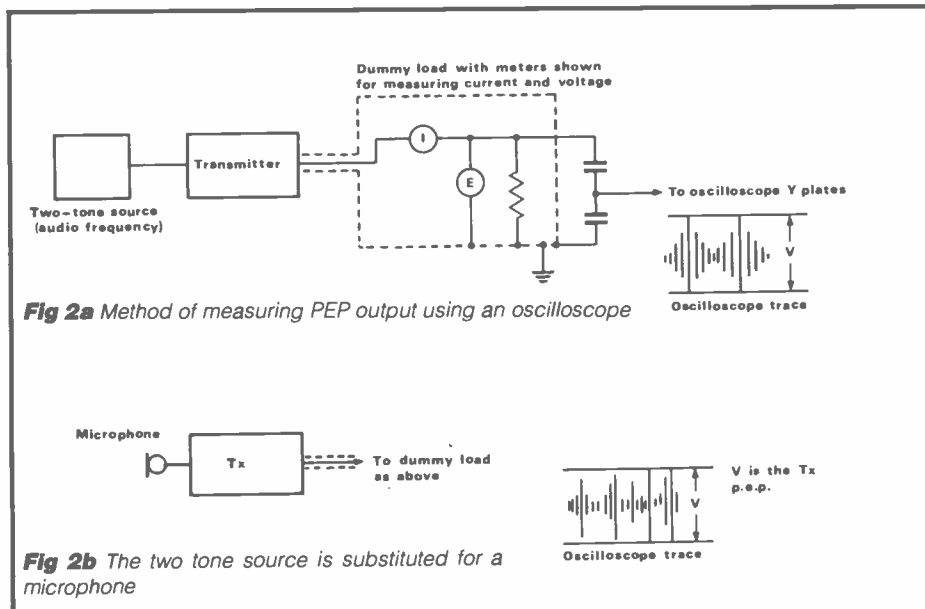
Dummy load with meters shown for measuring current and voltage

Transmitter

I

E

To oscilloscope Y plates

Two-tone source (audio frequency)

V

Fig 2a Method of measuring PEP output using an oscilloscope

Oscilloscope trace

Microphone

Tx

To dummy load as above

V is the Tx p.e.p.

V

Fig 2b The two tone source is substituted for a microphone

Oscilloscope trace